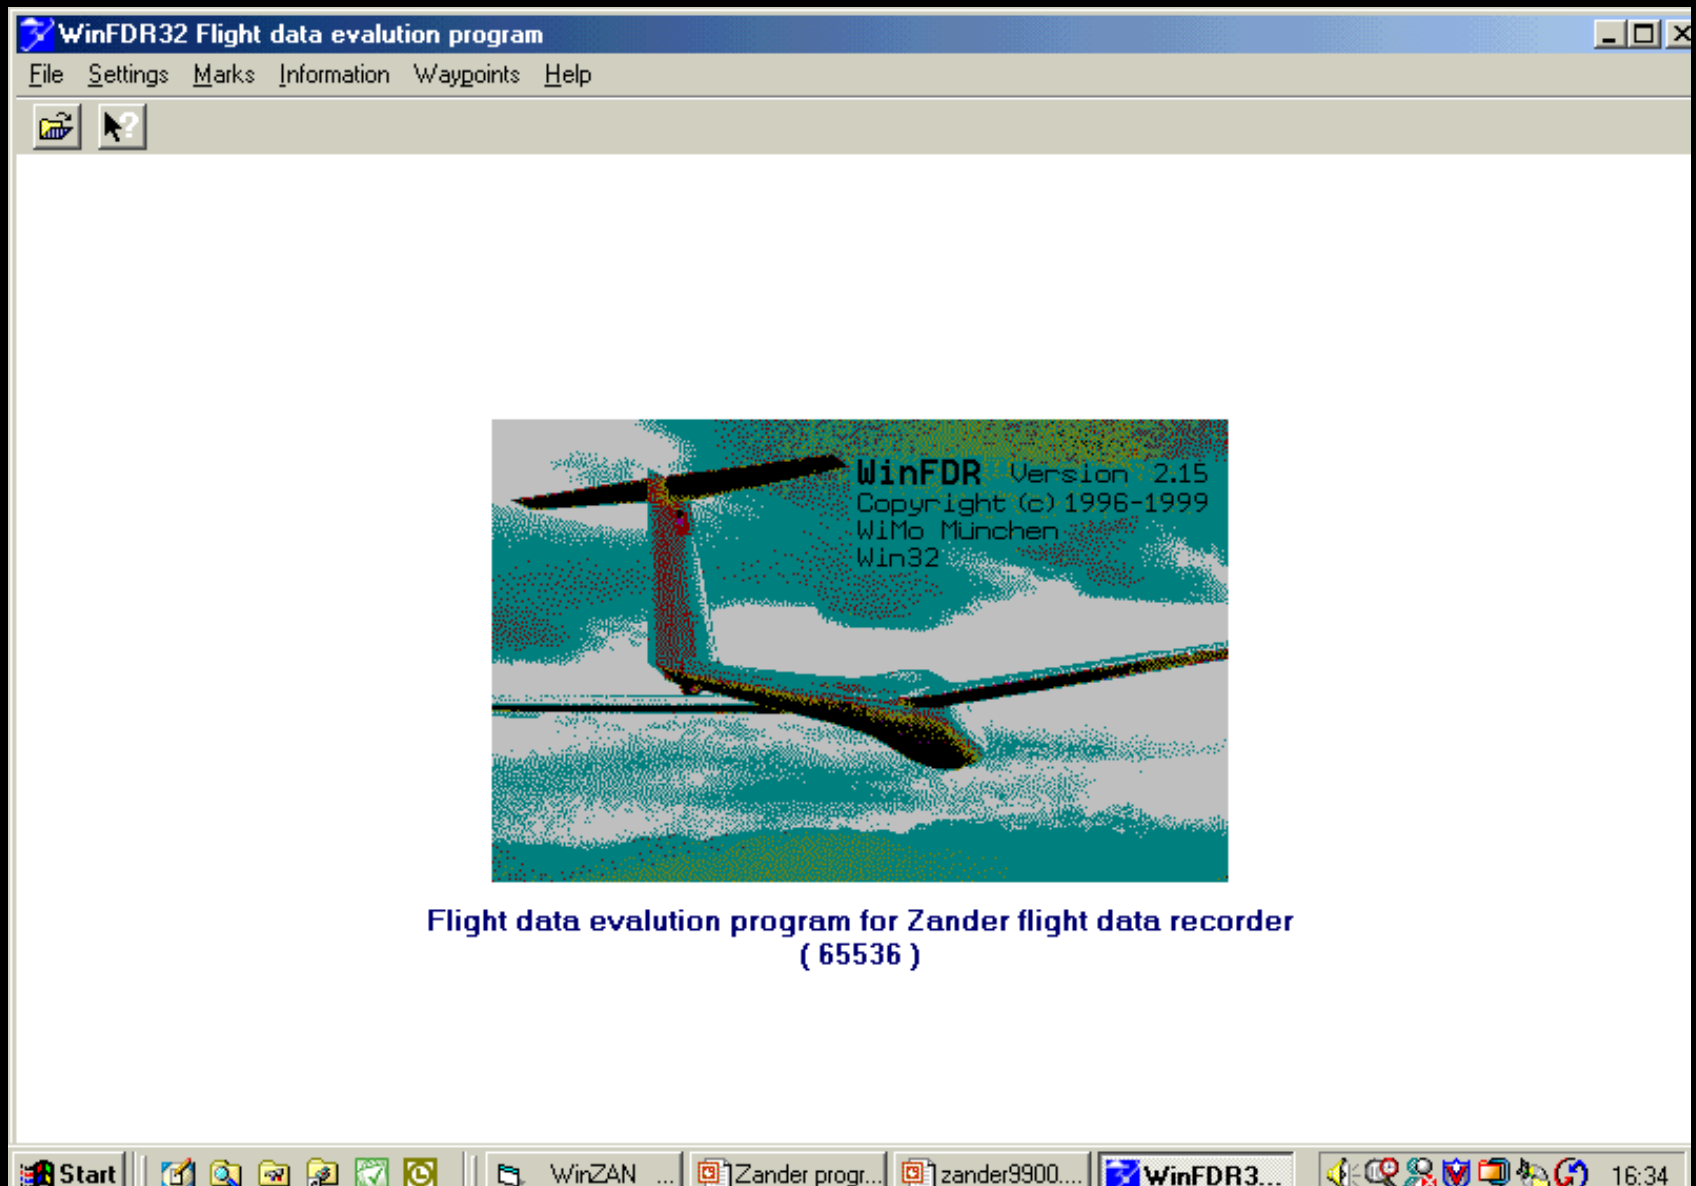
WinFDR32 Flight data evalution program

File Settings Marks Information Waypoints Help

WinFDR Version 2.15
Copyright (c) 1996-1999
WiMo München
Win32

Flight data evalution program for Zander flight data recorder
( 65536 )

Start WinZAN ... Zander progr... zander9900... WinFDR3... 16:34